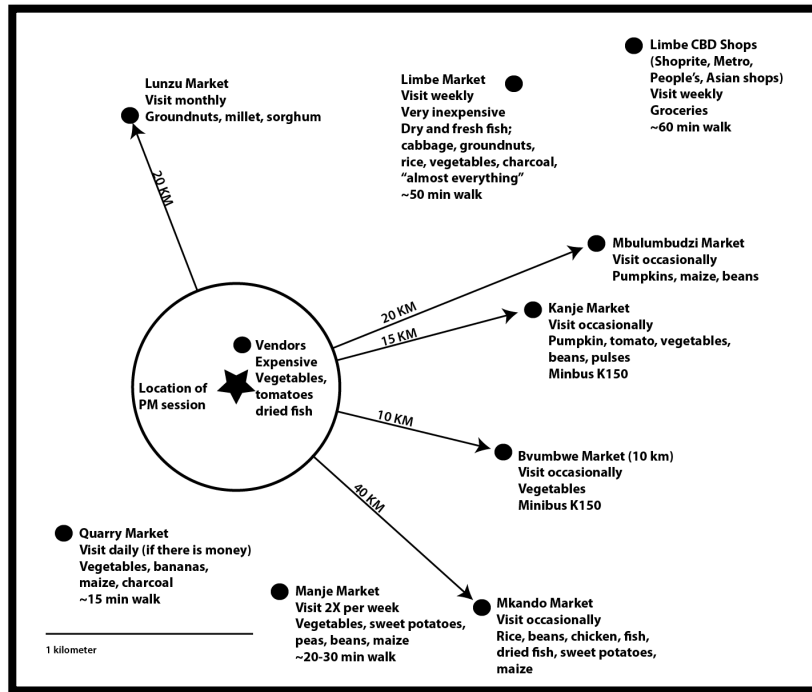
Lunzu Market
Visit monthly
Groundnuts, millet, sorghum

Limbe Market
Visit weekly
Very inexpensive
Dry and fresh fish; cabbage, groundnuts, rice, vegetables, charcoal, "almost everything"
~50 min walk

Limbe CBD Shops (Shoprite, Metro, People's, Asian shops)
Visit weekly
Groceries
~60 min walk

20 KM

Mbulumbudzi Market
Visit occasionally
Pumpkins, maize, beans

20 KM

15 KM

Kanje Market
Visit occasionally
Pumpkin, tomato, vegetables, beans, pulses
Minbus K150

Vendors
Expensive
Vegetables, tomatoes
dried fish

Location of PM session

10 KM

Bvumbwe Market (10 km)
Visit occasionally
Vegetables
Minibus K150

40 KM

Quarry Market
Visit daily (if there is money)
Vegetables, bananas, maize, charcoal
~15 min walk

Manje Market
Visit 2X per week
Vegetables, sweet potatoes, peas, beans, maize
~20-30 min walk

Mkando Market
Visit occasionally
Rice, beans, chicken, fish, dried fish, sweet potatoes, maize

1 kilometer